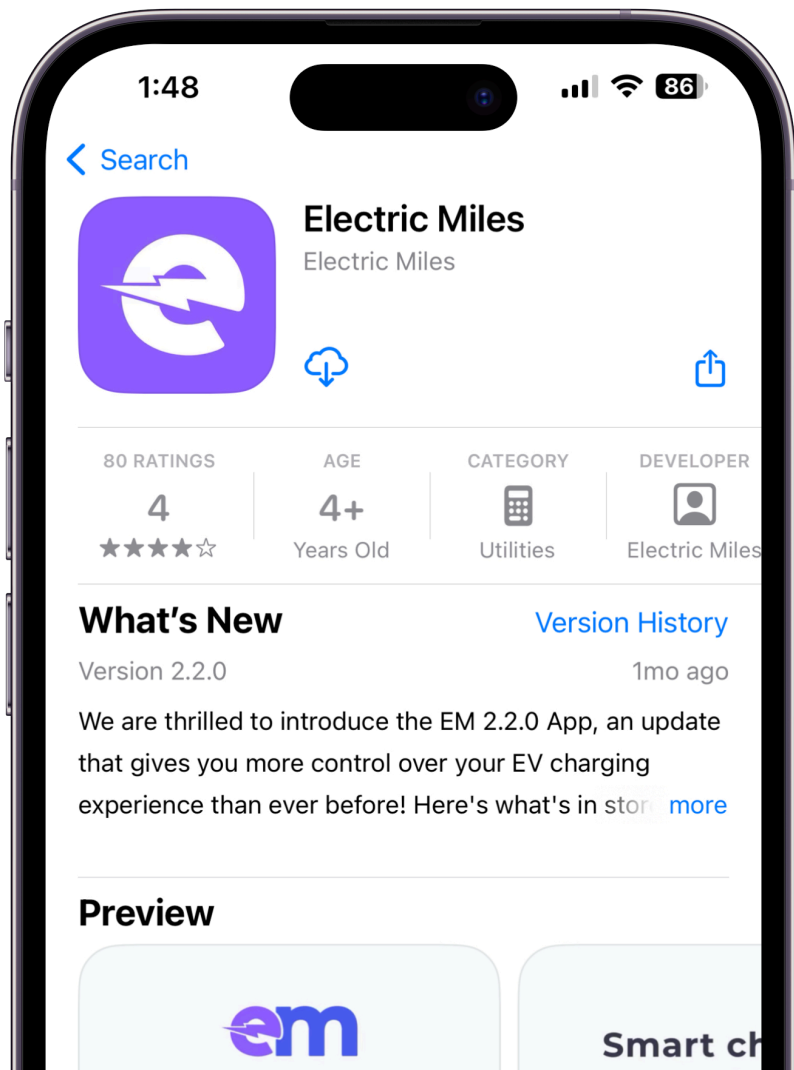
1:48

86

Search

Electric Miles
Electric Miles

80 RATINGS
4
★★★★☆

AGE
4+
Years Old

CATEGORY
Utilities

DEVELOPER
Electric Miles

What's New
Version History

Version 2.2.0
1mo ago

We are thrilled to introduce the EM 2.2.0 App, an update that gives you more control over your EV charging experience than ever before! Here's what's in stor more

Preview

em

Smart ch